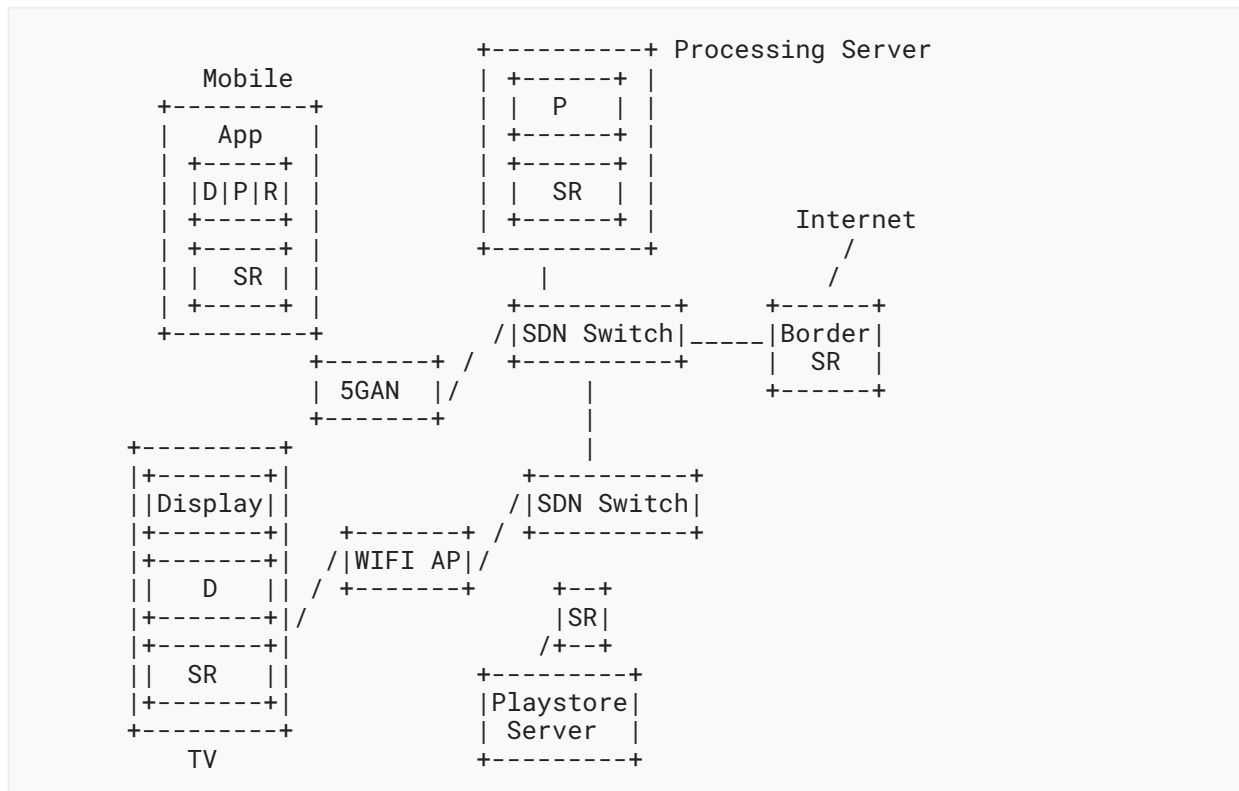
+----------+ Processing Server
      Mobile        | +------+ |
   +---------+      | |  P   | |
   |   App   |      | +------+ |
   | +-----+ |      | +------+ |
   | |D|P|R| |      | |  SR  | |
   | +-----+ |      | +------+ |     Internet
   | +-----+ |      +----------+        /
   | |  SR | |           |             /
   | +-----+ |      +----------+    +------+
   +---------+     /|SDN Switch|____|Border|
         +-------+ / +----------+   |  SR  |
         | 5GAN  |/        |        +------+
         +-------+         |
  +---------+              |
  |+-------+|       +----------+
  ||Display||      /|SDN Switch|
  |+-------+|  +-------+ / +----------+
  |+-------+| /|WIFI AP|/
  ||   D   || / +-------+    +--+
  |+-------+|/               |SR|
  |+-------+|               /+--+
  ||  SR   ||          +---------+
  |+-------+|          |Playstore|
  +---------+          | Server  |
      TV               +---------+